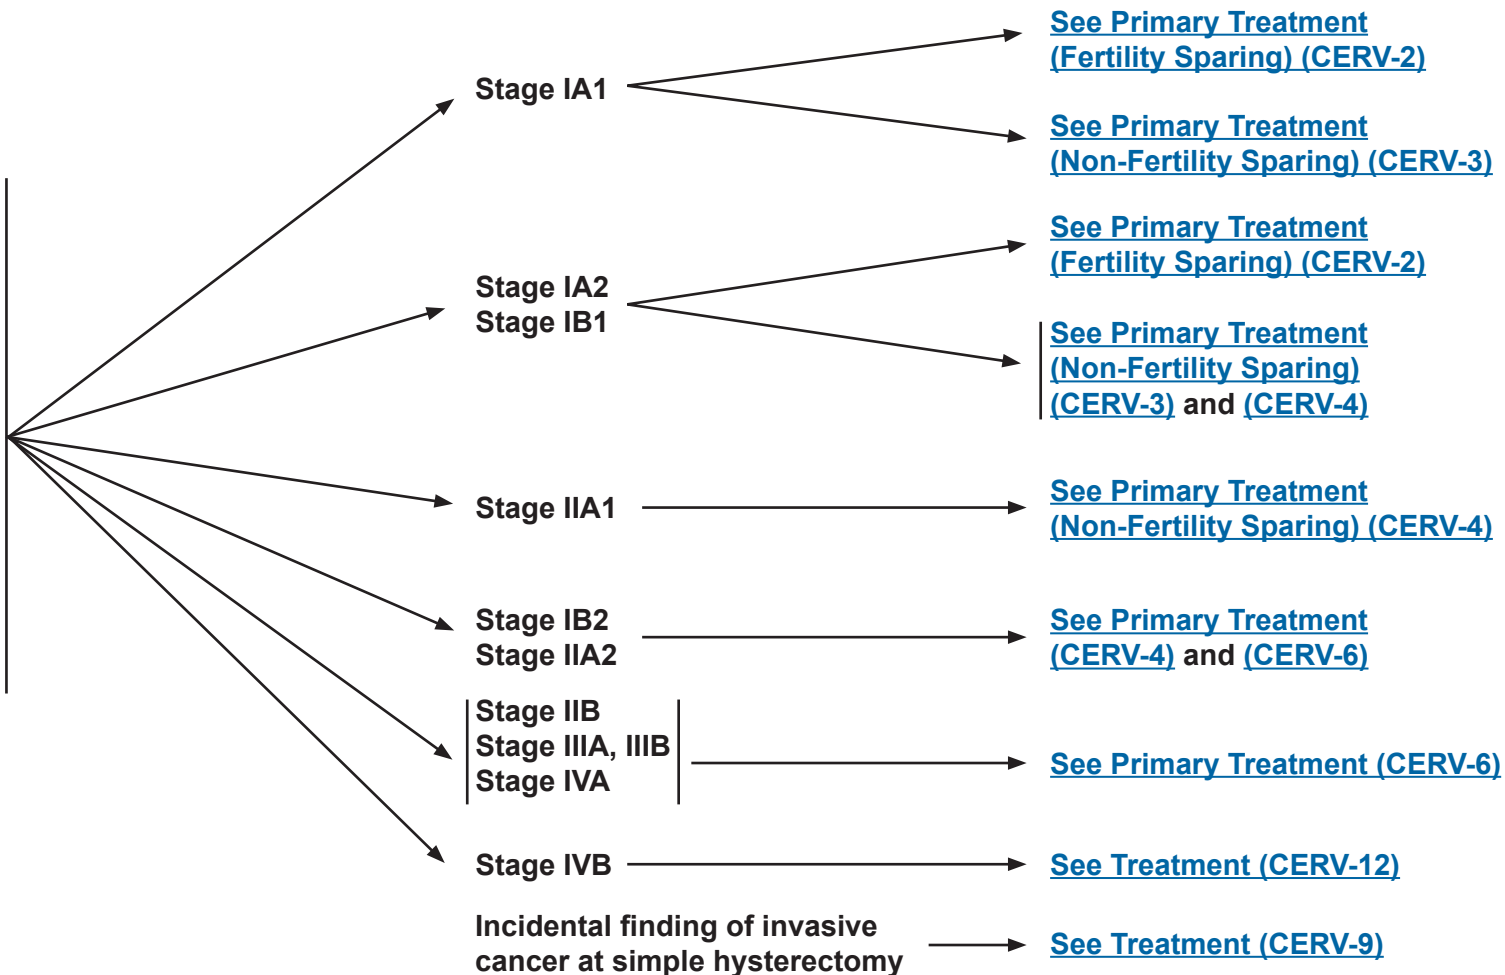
Stage IA1

See Primary Treatment (Fertility Sparing) (CERV-2)

See Primary Treatment (Non-Fertility Sparing) (CERV-3)

Stage IA2
Stage IB1

See Primary Treatment (Fertility Sparing) (CERV-2)

See Primary Treatment (Non-Fertility Sparing) (CERV-3) and (CERV-4)

Stage IIA1

See Primary Treatment (Non-Fertility Sparing) (CERV-4)

Stage IB2
Stage IIA2

See Primary Treatment (CERV-4) and (CERV-6)

Stage IIB
Stage IIIA, IIIB
Stage IVA

See Primary Treatment (CERV-6)

Stage IVB

See Treatment (CERV-12)

Incidental finding of invasive cancer at simple hysterectomy

See Treatment (CERV-9)